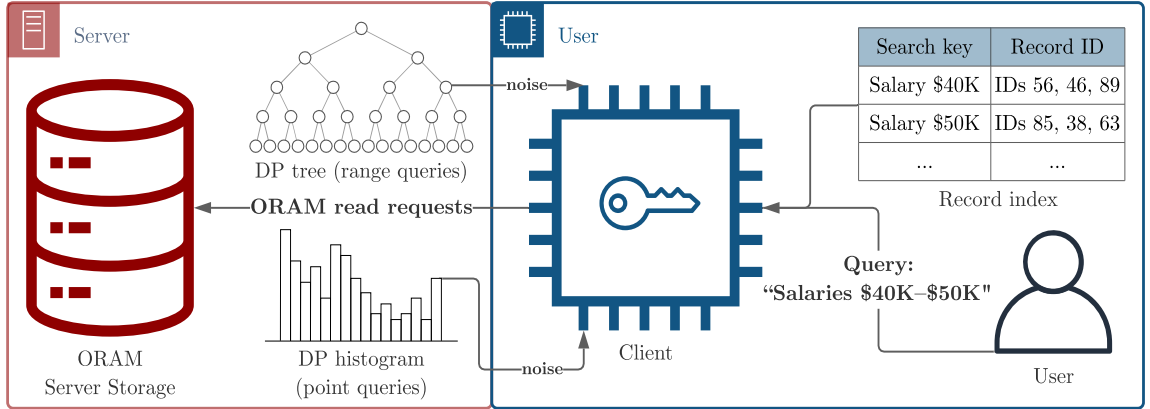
Server

User

| Search key | Record ID |
|---|---|
| Salary \$40K | IDs 56, 46, 89 |
| Salary \$50K | IDs 85, 38, 63 |
| ... | ... |

Record index

noise

DP tree (range queries)

ORAM read requests

Query: "Salaries \$40K–\$50K"

ORAM Server Storage

DP histogram (point queries)

noise

Client

User